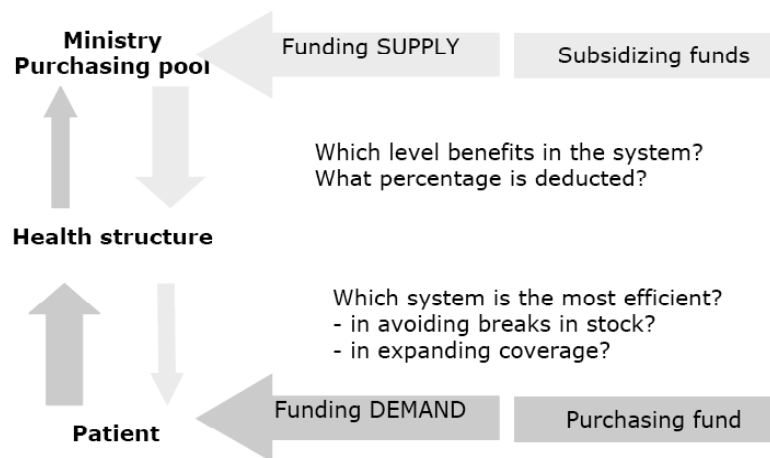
Ministry
Purchasing pool

Funding SUPPLY

Subsidizing funds

Which level benefits in the system?
What percentage is deducted?

Health structure

Which system is the most efficient?
- in avoiding breaks in stock?
- in expanding coverage?

Funding DEMAND

Purchasing fund

Patient